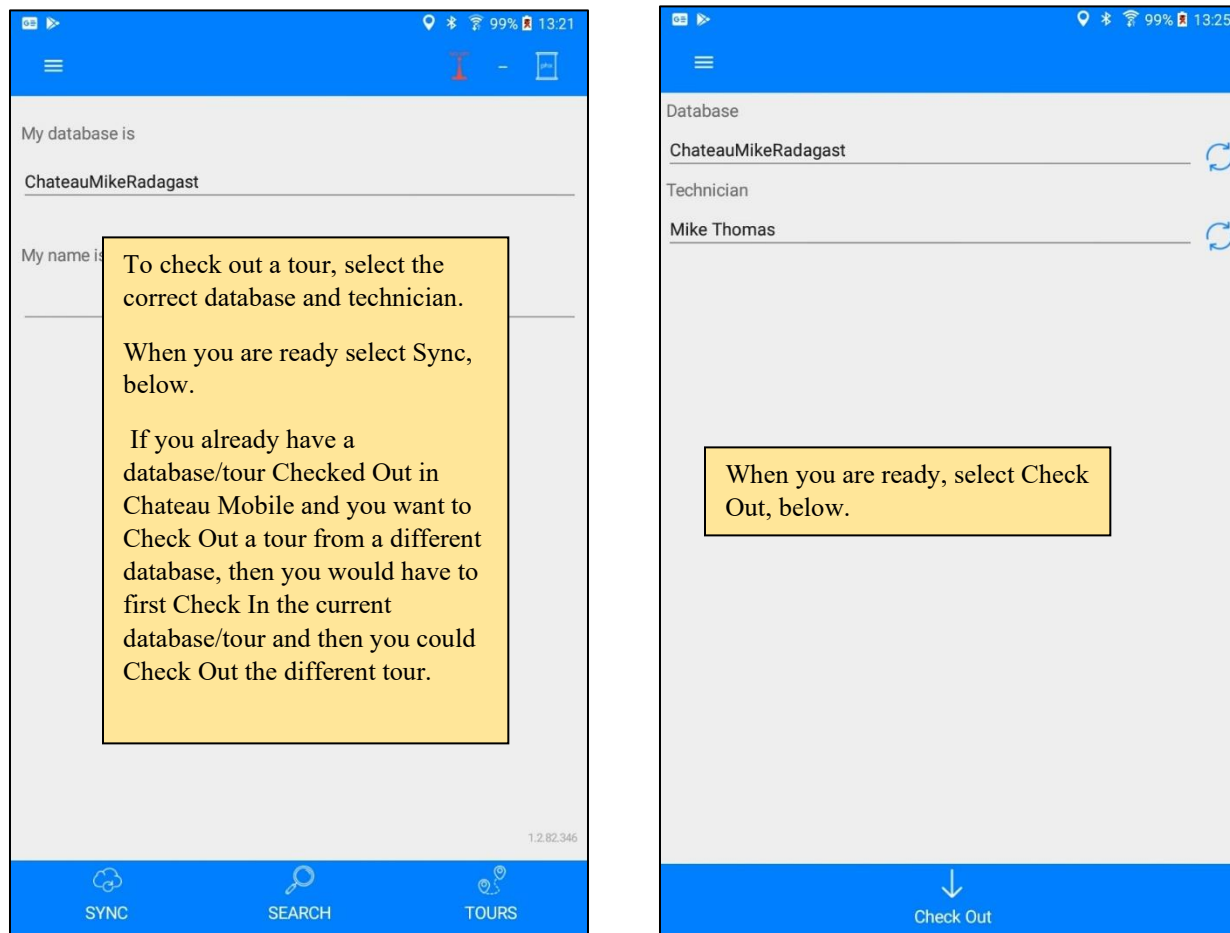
99% 13:21

-

My database is

ChateauMikeRadagast

My name is

To check out a tour, select the correct database and technician.

When you are ready select Sync, below.

If you already have a database/tour Checked Out in Chateau Mobile and you want to Check Out a tour from a different database, then you would have to first Check In the current database/tour and then you could Check Out the different tour.

1.2.82.346

SYNC SEARCH TOURS

99% 13:25

Database

ChateauMikeRadagast

Technician

Mike Thomas

When you are ready, select Check Out, below.

Check Out